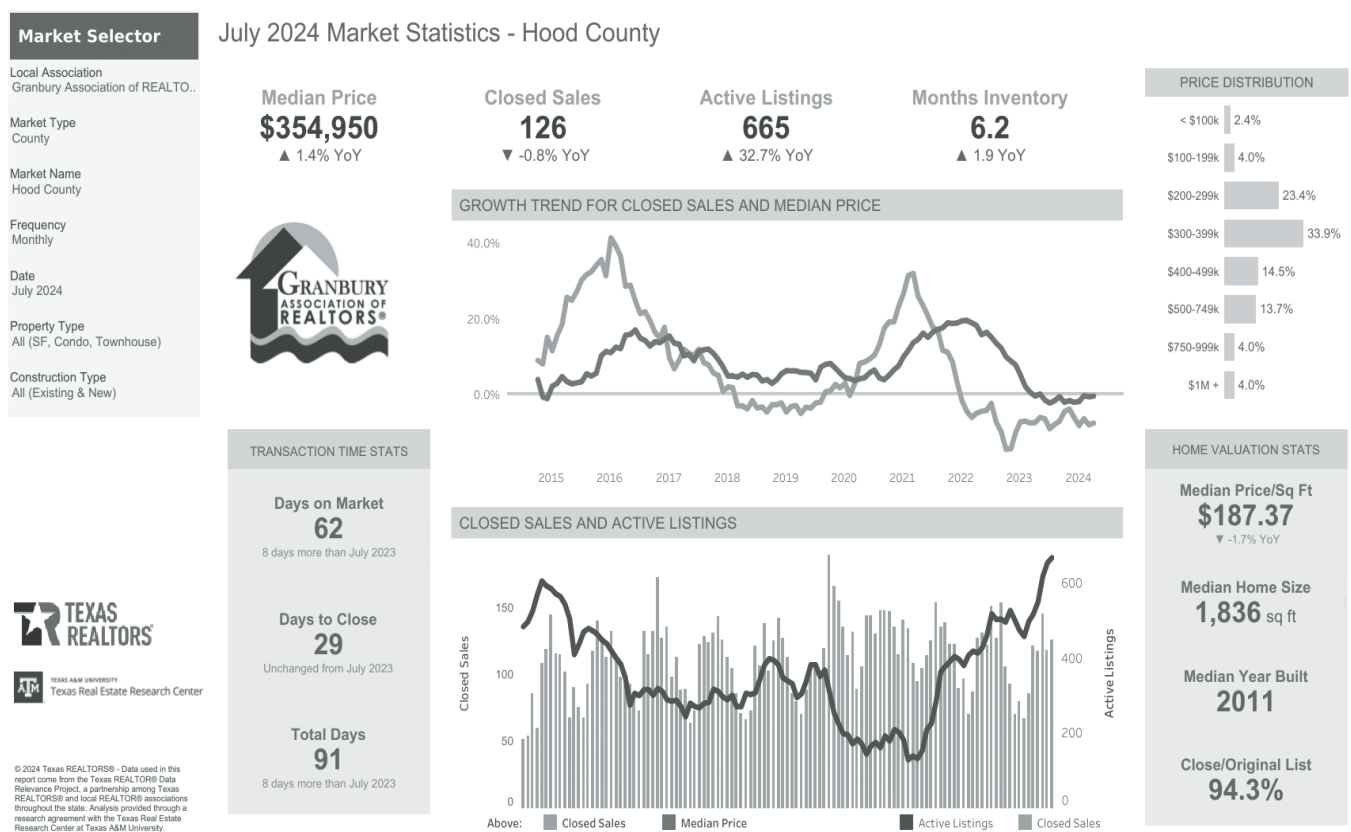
Market Selector

Local Association
Granbury Association of REALTO..

Market Type
County

Market Name
Hood County

Frequency
Monthly

Date
July 2024

Property Type
All (SF, Condo, Townhouse)

Construction Type
All (Existing & New)

July 2024 Market Statistics - Hood County

Median Price
$354,950
▲ 1.4% YoY

Closed Sales
126
▼ -0.8% YoY

Active Listings
665
▲ 32.7% YoY

Months Inventory
6.2
▲ 1.9 YoY

GRANBURY ASSOCIATION OF REALTORS®

GROWTH TREND FOR CLOSED SALES AND MEDIAN PRICE

40.0%
20.0%
0.0%
2015 2016 2017 2018 2019 2020 2021 2022 2023 2024

PRICE DISTRIBUTION

| | |
|---|---|
| < $100k | 2.4% |
| $100-199k | 4.0% |
| $200-299k | 23.4% |
| $300-399k | 33.9% |
| $400-499k | 14.5% |
| $500-749k | 13.7% |
| $750-999k | 4.0% |
| $1M + | 4.0% |

TRANSACTION TIME STATS

Days on Market
62
8 days more than July 2023

Days to Close
29
Unchanged from July 2023

Total Days
91
8 days more than July 2023

CLOSED SALES AND ACTIVE LISTINGS

150
100
50
0
Closed Sales
600
400
200
0
Active Listings

Above: Closed Sales Median Price Active Listings Closed Sales

HOME VALUATION STATS

Median Price/Sq Ft
$187.37
▼ -1.7% YoY

Median Home Size
1,836 sq ft

Median Year Built
2011

Close/Original List
94.3%

TEXAS REALTORS

TEXAS A&M UNIVERSITY
Texas Real Estate Research Center

© 2024 Texas REALTORS® - Data used in this report come from the Texas REALTOR® Data Relevance Project, a partnership among Texas REALTORS® and local REALTOR® associations throughout the state. Analysis provided through a research agreement with the Texas Real Estate Research Center at Texas A&M University.